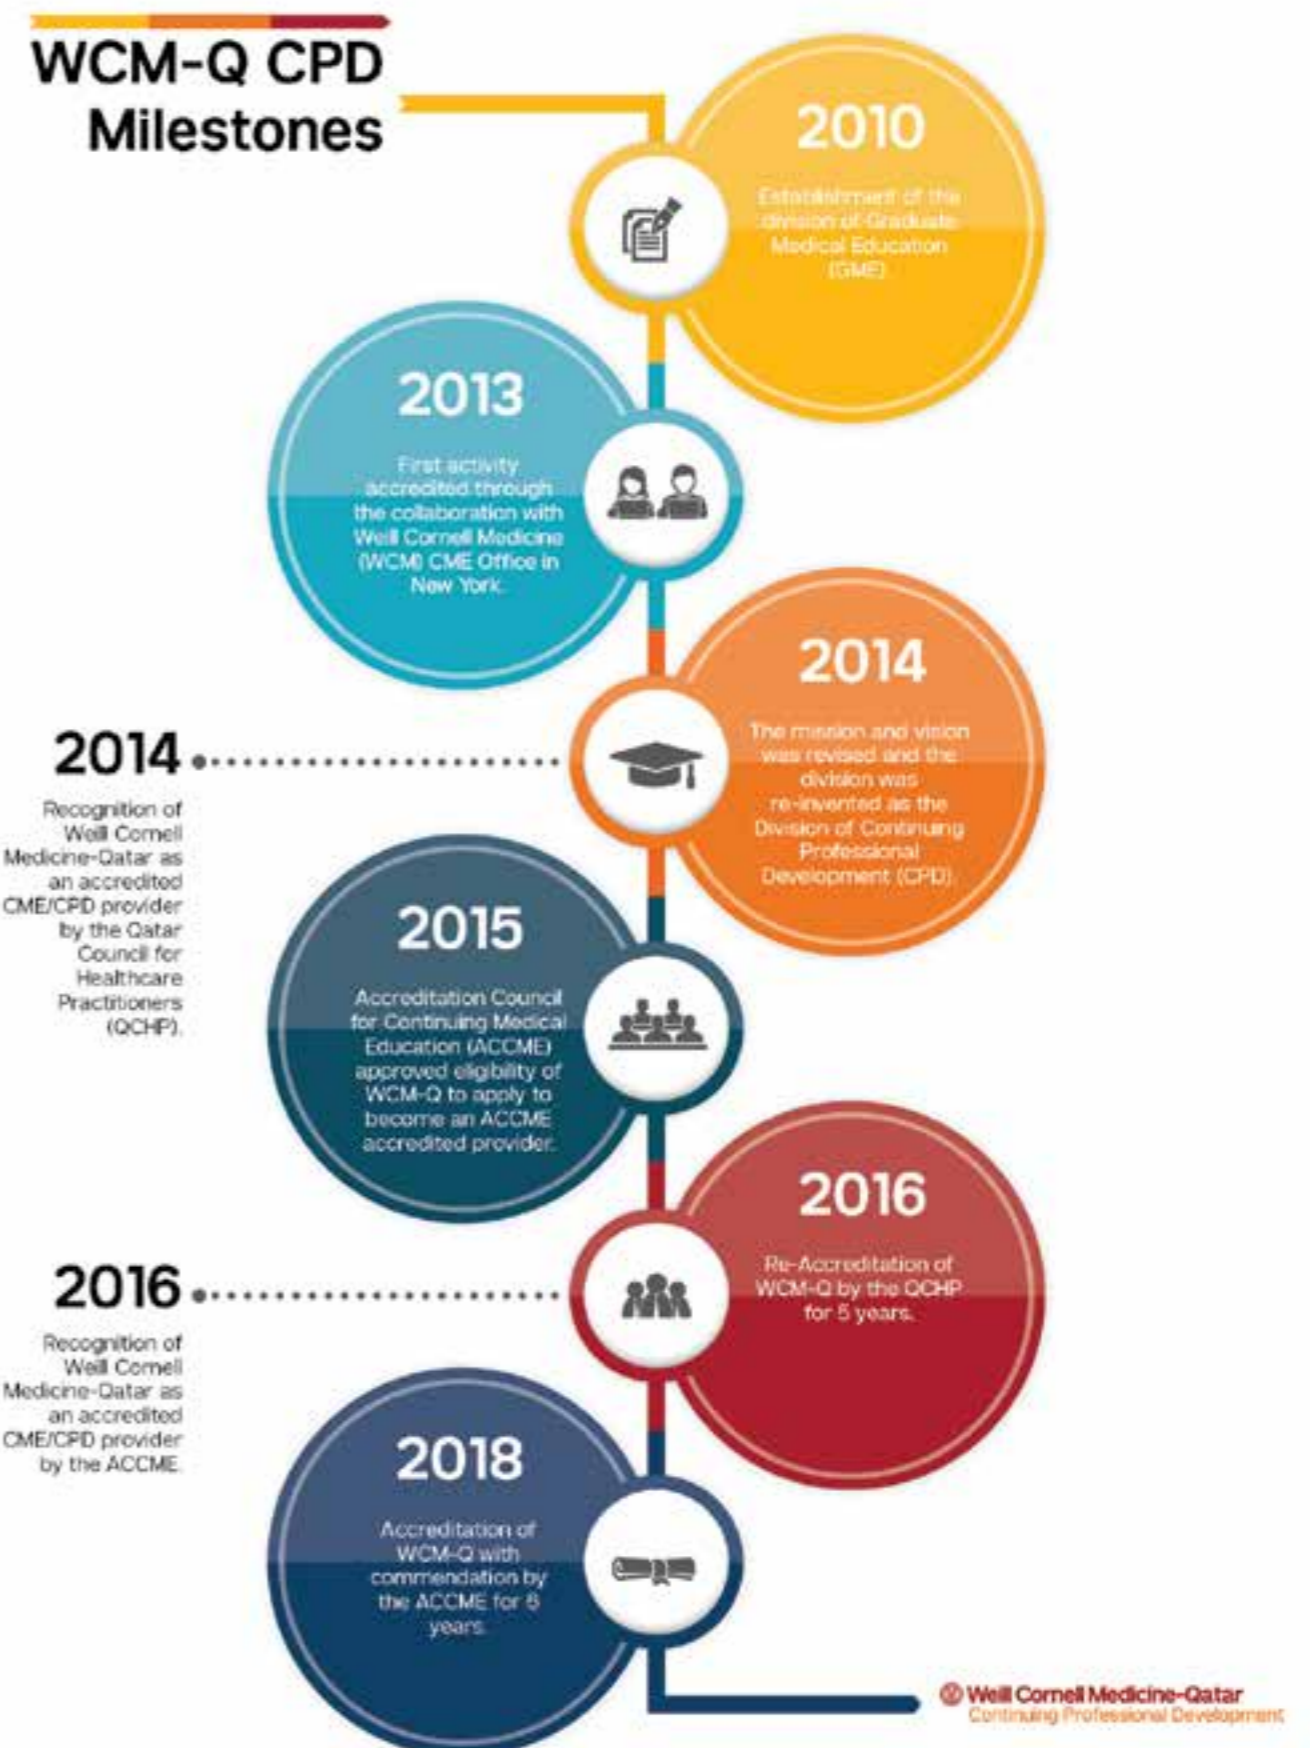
WCM-Q CPD Milestones

2010

Establishment of the division of Graduate Medical Education (GME)

2013

First activity accredited through the collaboration with Weill Cornell Medicine (WCM) CME Office in New York.

2014

The mission and vision was revised and the division was re-invented as the Division of Continuing Professional Development (CPD).

2014

Recognition of Weill Cornell Medicine-Qatar as an accredited CME/CPD provider by the Qatar Council for Healthcare Practitioners (QCHP).

2015

Accreditation Council for Continuing Medical Education (ACCME) approved eligibility of WCM-Q to apply to become an ACCME accredited provider.

2016

Re-Accreditation of WCM-Q by the QCHP for 5 years.

2016

Recognition of Weill Cornell Medicine-Qatar as an accredited CME/CPD provider by the ACCME.

2018

Accreditation of WCM-Q with commendation by the ACCME for 6 years.

Weill Cornell Medicine-Qatar
Continuing Professional Development